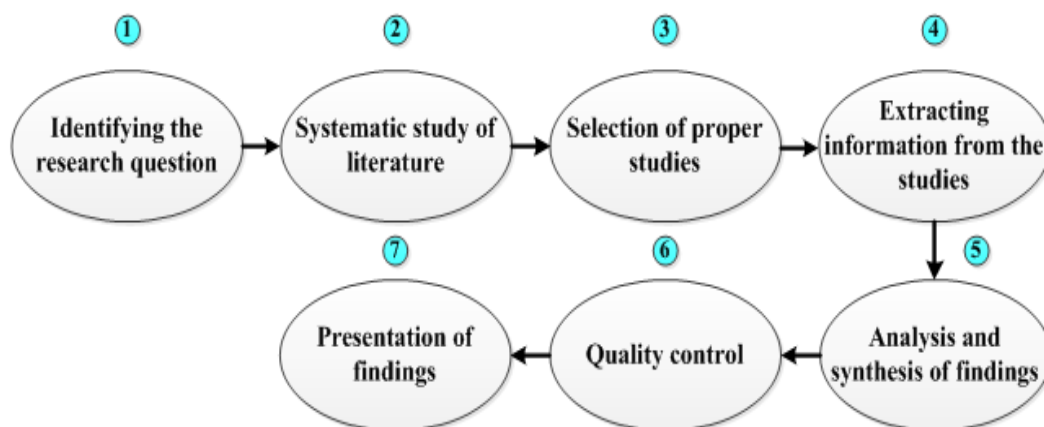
1
Identifying the research question

2
Systematic study of literature

3
Selection of proper studies

4
Extracting information from the studies

5
Analysis and synthesis of findings

6
Quality control

7
Presentation of findings